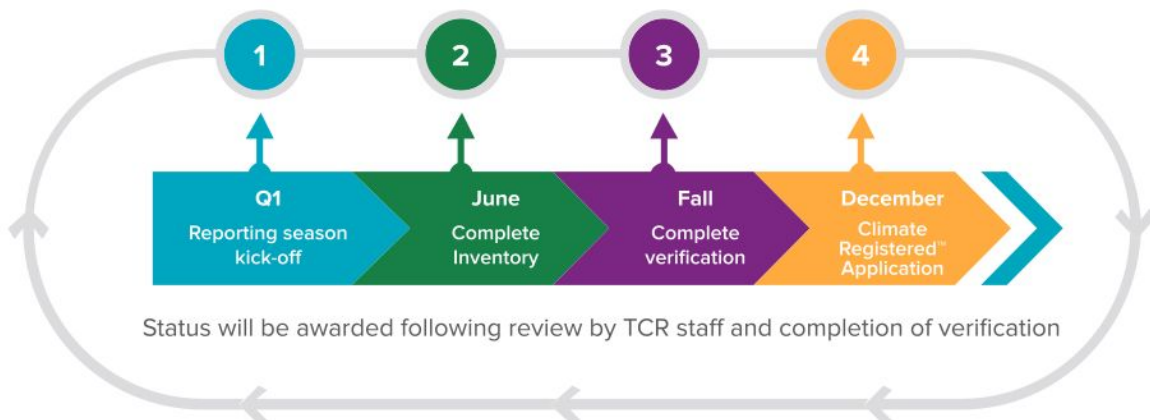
1

2

3

4

Q1
Reporting season kick-off

June
Complete Inventory

Fall
Complete verification

December
Climate Registered™ Application

Status will be awarded following review by TCR staff and completion of verification